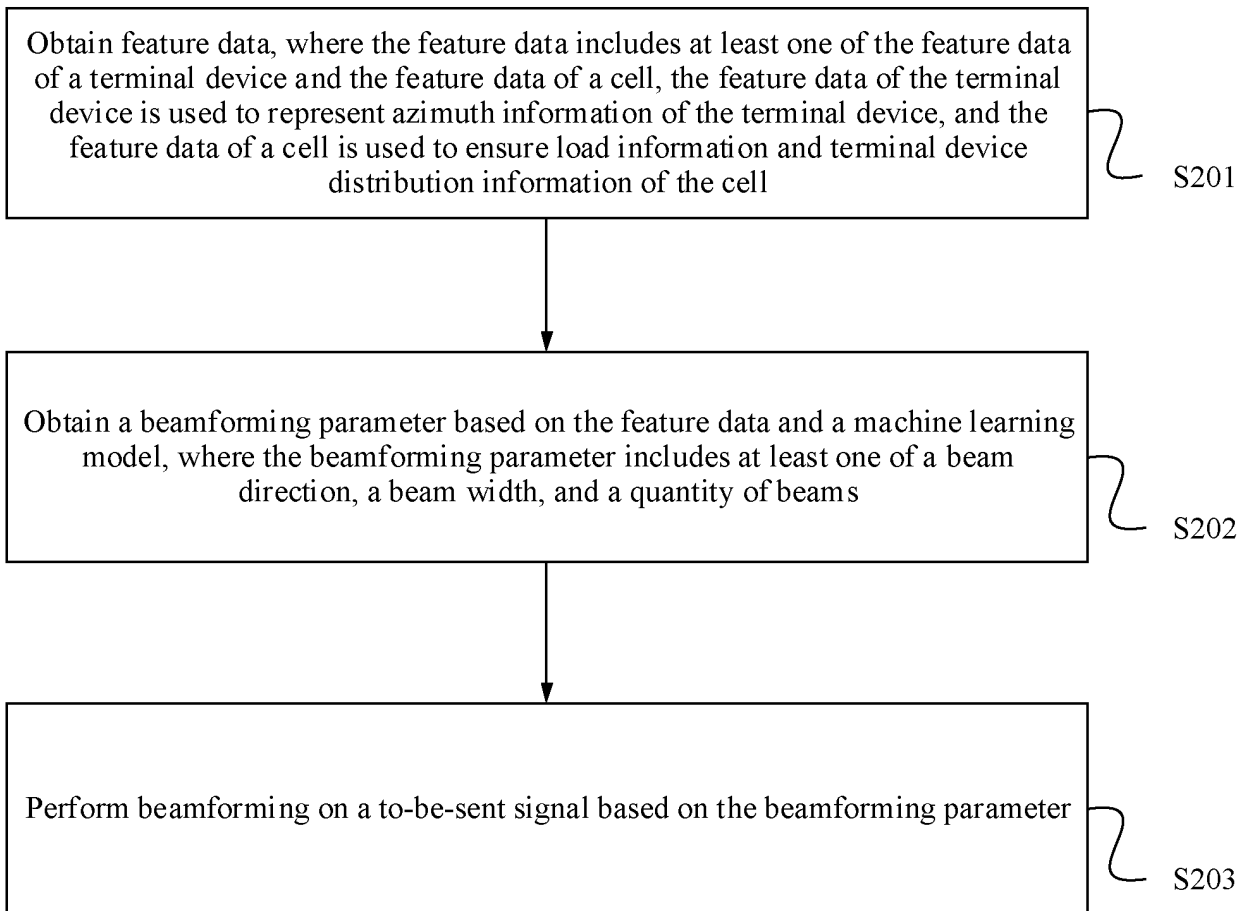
Obtain feature data, where the feature data includes at least one of the feature data of a terminal device and the feature data of a cell, the feature data of the terminal device is used to represent azimuth information of the terminal device, and the feature data of a cell is used to ensure load information and terminal device distribution information of the cell

S201

Obtain a beamforming parameter based on the feature data and a machine learning model, where the beamforming parameter includes at least one of a beam direction, a beam width, and a quantity of beams

S202

Perform beamforming on a to-be-sent signal based on the beamforming parameter

S203